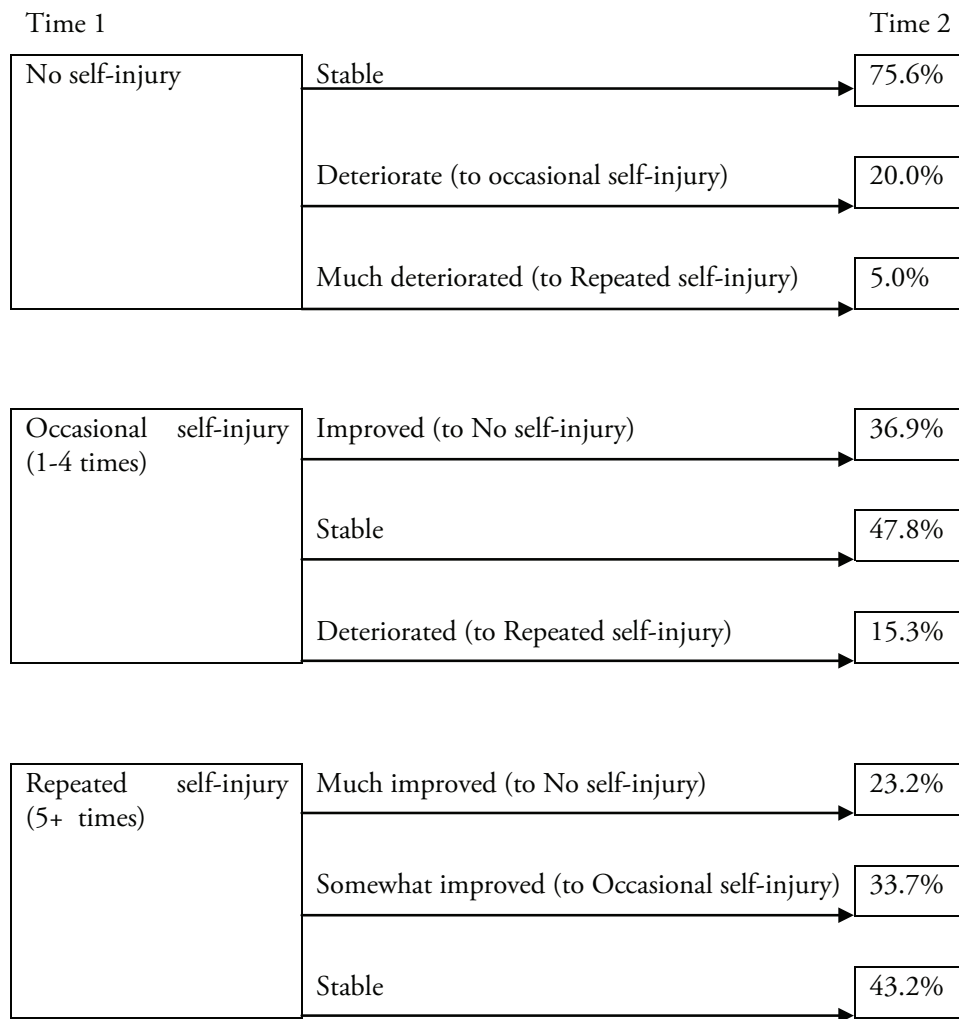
Time 1

Time 2

No self-injury

Stable

75.6%

Deteriorate (to occasional self-injury)

20.0%

Much deteriorated (to Repeated self-injury)

5.0%

Occasional self-injury (1-4 times)

Improved (to No self-injury)

36.9%

Stable

47.8%

Deteriorated (to Repeated self-injury)

15.3%

Repeated self-injury (5+ times)

Much improved (to No self-injury)

23.2%

Somewhat improved (to Occasional self-injury)

33.7%

Stable

43.2%